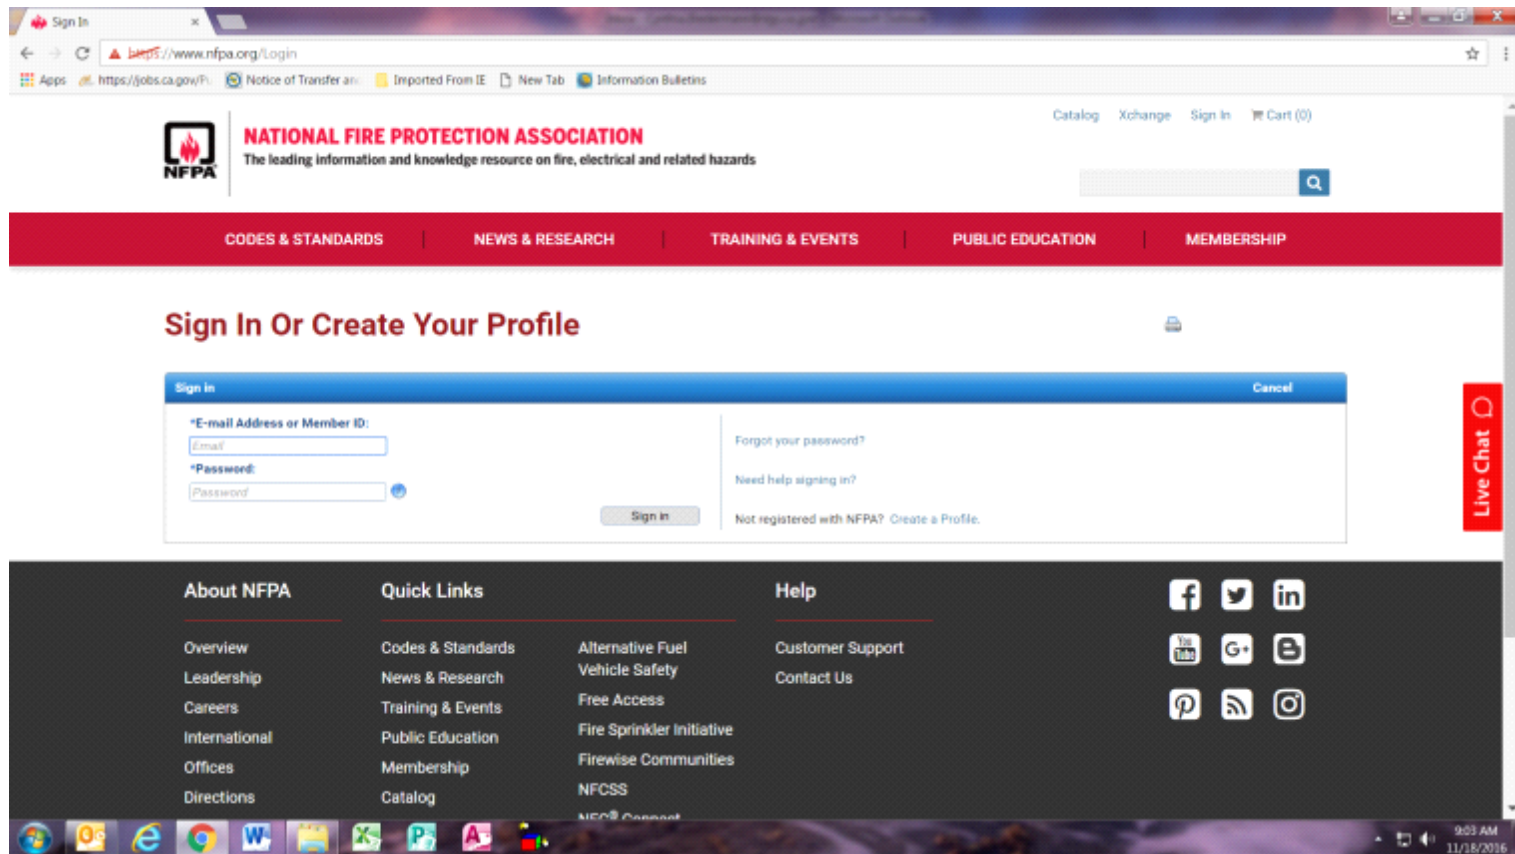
Sign In

https://www.nfpa.org/Login

Apps https://jobs.ca.gov/P... Notice of Transfer an... Imported From IE New Tab Information Bulletins

Catalog Xchange Sign In Cart (0)

NFPA

NATIONAL FIRE PROTECTION ASSOCIATION

The leading information and knowledge resource on fire, electrical and related hazards

CODES & STANDARDS | NEWS & RESEARCH | TRAINING & EVENTS | PUBLIC EDUCATION | MEMBERSHIP

Sign In Or Create Your Profile

Sign in Cancel

*E-mail Address or Member ID:

Email

*Password:

Password

Sign in

Forgot your password?

Need help signing in?

Not registered with NFPA? Create a Profile.

Live Chat

About NFPA

Overview

Leadership

Careers

International

Offices

Directions

Quick Links

Codes & Standards

News & Research

Training & Events

Public Education

Membership

Catalog

Alternative Fuel Vehicle Safety

Free Access

Fire Sprinkler Initiative

Firewise Communities

NFCSS

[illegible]

Help

Customer Support

Contact Us

9:03 AM

11/18/2016